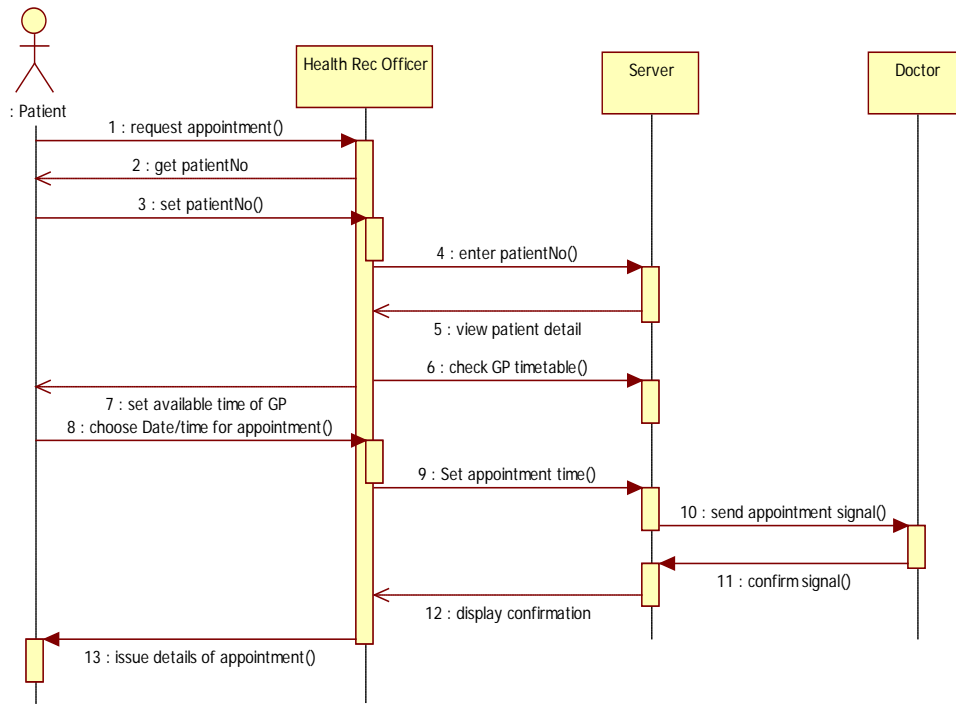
: Patient

Health Rec Officer

Server

Doctor

1 : request appointment()

2 : get patientNo

3 : set patientNo()

4 : enter patientNo()

5 : view patient detail

6 : check GP timetable()

7 : set available time of GP

8 : choose Date/time for appointment()

9 : Set appointment time()

10 : send appointment signal()

11 : confirm signal()

12 : display confirmation

13 : issue details of appointment()